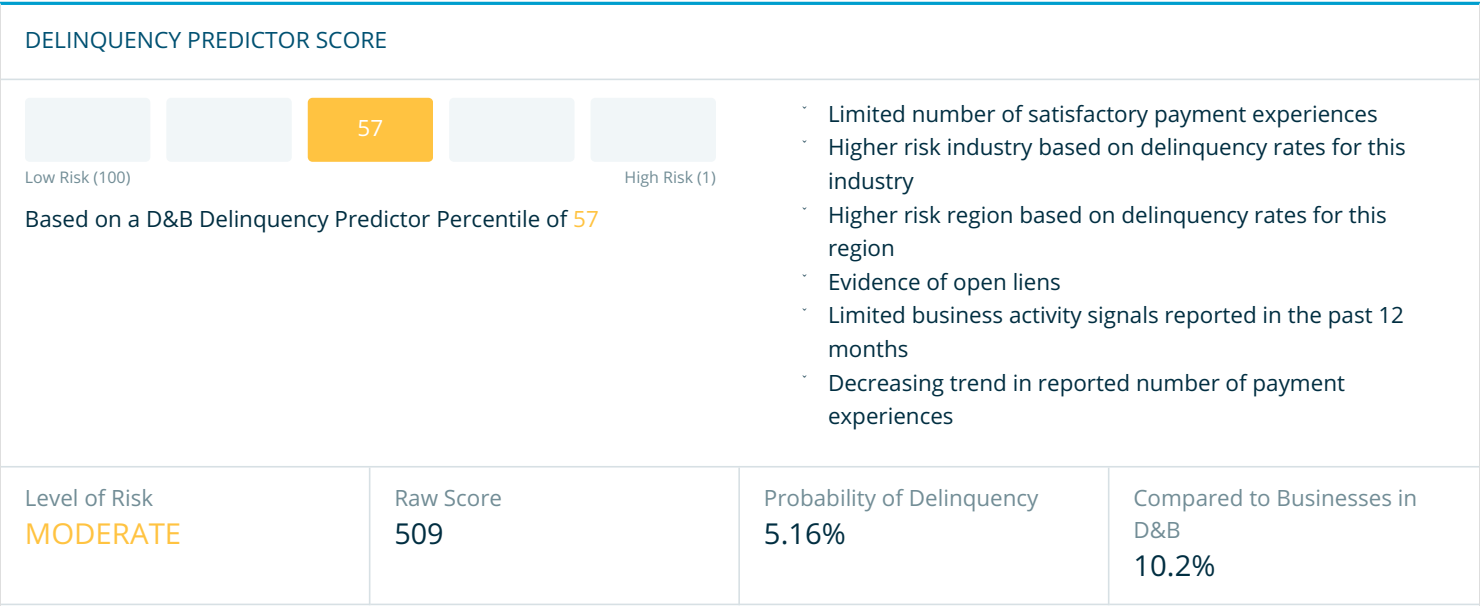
DELINQUENCY PREDICTOR SCORE

57

Low Risk (100)

High Risk (1)

Based on a D&B Delinquency Predictor Percentile of 57

- Limited number of satisfactory payment experiences
- Higher risk industry based on delinquency rates for this industry
- Higher risk region based on delinquency rates for this region
- Evidence of open liens
- Limited business activity signals reported in the past 12 months
- Decreasing trend in reported number of payment experiences

| Level of Risk | Raw Score | Probability of Delinquency | Compared to Businesses in D&B |
|---|---|---|---|
| MODERATE | 509 | 5.16% | 10.2% |